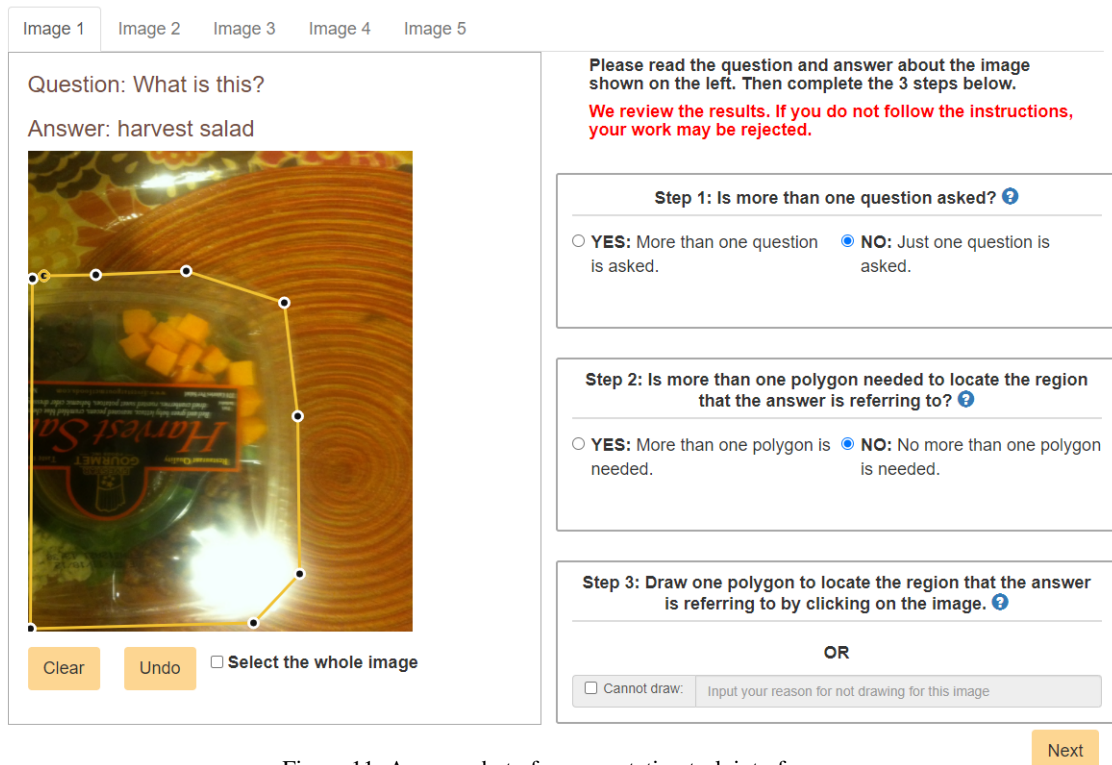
Image 1 Image 2 Image 3 Image 4 Image 5

Question: What is this?

Answer: harvest salad

Harvest Sa

GOURMET

Clear Undo Select the whole image

Please read the question and answer about the image shown on the left. Then complete the 3 steps below.

We review the results. If you do not follow the instructions, your work may be rejected.

Step 1: Is more than one question asked?

YES: More than one question is asked.

NO: Just one question is asked.

Step 2: Is more than one polygon needed to locate the region that the answer is referring to?

YES: More than one polygon is needed.

NO: No more than one polygon is needed.

Step 3: Draw one polygon to locate the region that the answer is referring to by clicking on the image.

OR

Cannot draw: Input your reason for not drawing for this image

Next

Figure 11: A screenshot of our annotation task interface.